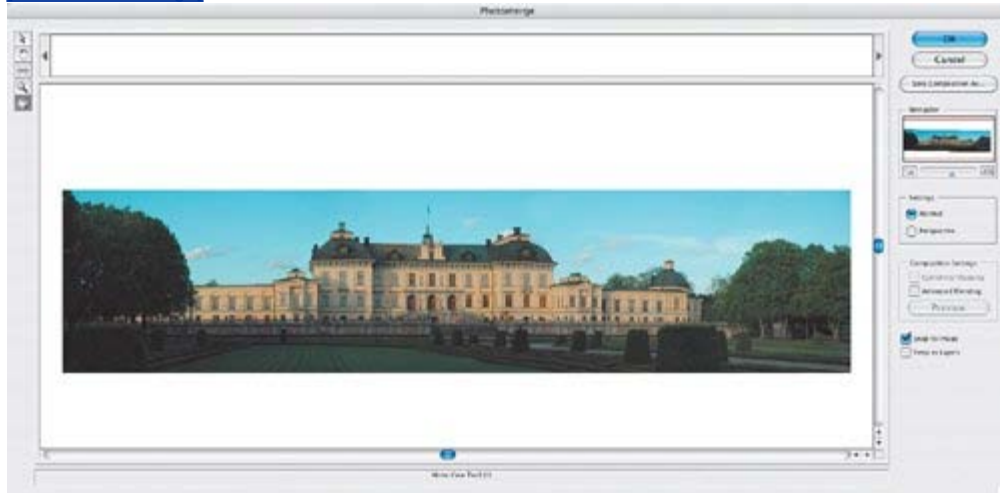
Photomerge

OK

Cancel

Save Composition As...

Navigator

Settings

Normal

Perspective

Composition Settings

Cylindrical Mapping

Advanced Blending

Preview

Snap to Image

Keep as Layers

Move View Tool (V)